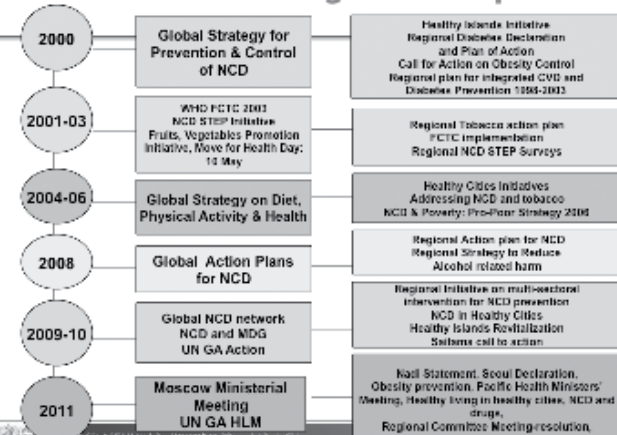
2000

Global Strategy for Prevention & Control of NCD

Healthy Islands Initiative
Regional Diabetes Declaration and Plan of Action
Call for Action on Obesity Control
Regional plan for integrated CVD and Diabetes Prevention 1998-2003

2001-03

WHO FCTC 2003
NCD STEP Initiative
Fruits, Vegetables Promotion Initiative, Move for Health Day: 10 May

Regional Tobacco action plan
FCTC implementation
Regional NCD STEP Surveys

2004-06

Global Strategy on Diet, Physical Activity & Health

Healthy Cities Initiatives
Addressing NCD and tobacco
NCD & Poverty: Pro-Poor Strategy 2006

2008

Global Action Plans for NCD

Regional Action plan for NCD
Regional Strategy to Reduce Alcohol related harm

2009-10

Global NCD network
NCD and MDG
UN GA Action

Regional Initiative on multi-sectoral intervention for NCD prevention
NCD in Healthy Cities
Healthy Islands Revitalization
Seitama call to action

2011

Moscow Ministerial Meeting
UN GA HLM

Nadi Statement, Seoul Declaration, Obesity prevention, Pacific Health Ministers' Meeting, Healthy living in healthy cities, NCD and drugs,
Regional Committee Meeting-resolution,